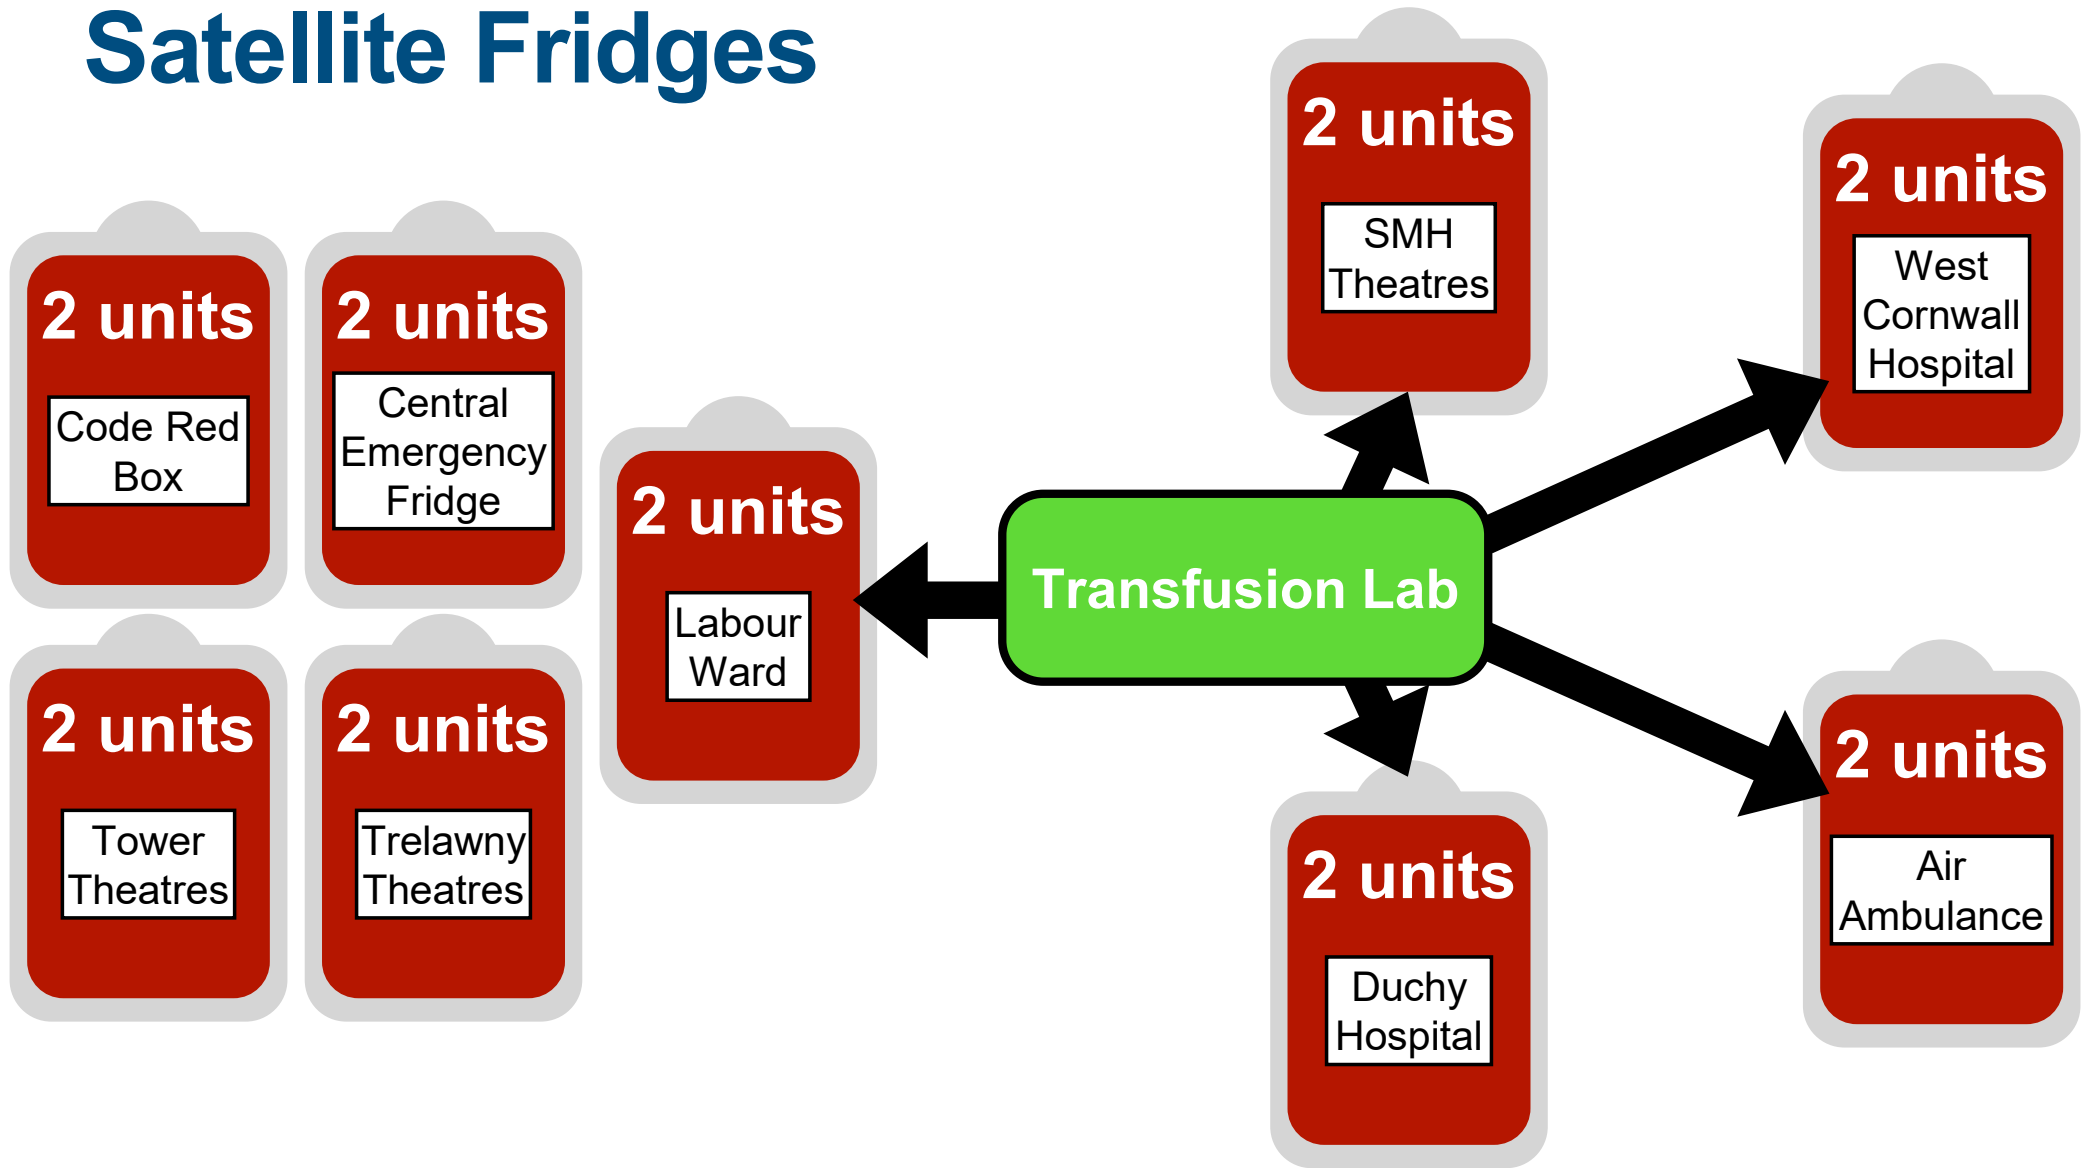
Satellite Fridges

2 units
Code Red Box

2 units
Central Emergency Fridge

2 units
Tower Theatres

2 units
Trelawny Theatres

2 units
Labour Ward

Transfusion Lab

2 units
SMH Theatres

2 units
West Cornwall Hospital

2 units
Duchy Hospital

2 units
Air Ambulance